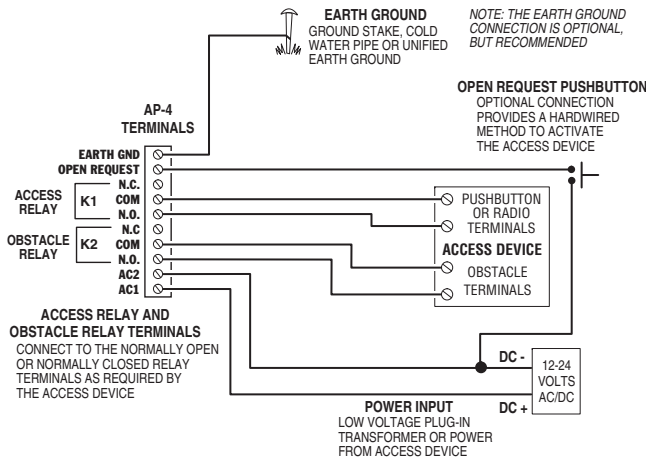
EARTH GROUND
GROUND STAKE, COLD WATER PIPE OR UNIFIED EARTH GROUND

NOTE: THE EARTH GROUND CONNECTION IS OPTIONAL, BUT RECOMMENDED

OPEN REQUEST PUSHBUTTON
OPTIONAL CONNECTION PROVIDES A HARDWIRED METHOD TO ACTIVATE THE ACCESS DEVICE

AP-4
TERMINALS

EARTH GND
OPEN REQUEST
N.C.
COM
N.O.
N.C
COM
N.O.
AC2
AC1

ACCESS RELAY
K1

OBSTACLE RELAY
K2

PUSHBUTTON OR RADIO TERMINALS

ACCESS DEVICE

OBSTACLE TERMINALS

ACCESS RELAY AND OBSTACLE RELAY TERMINALS
CONNECT TO THE NORMALLY OPEN OR NORMALLY CLOSED RELAY TERMINALS AS REQUIRED BY THE ACCESS DEVICE

DC -
12-24 VOLTS AC/DC
DC +

POWER INPUT
LOW VOLTAGE PLUG-IN TRANSFORMER OR POWER FROM ACCESS DEVICE